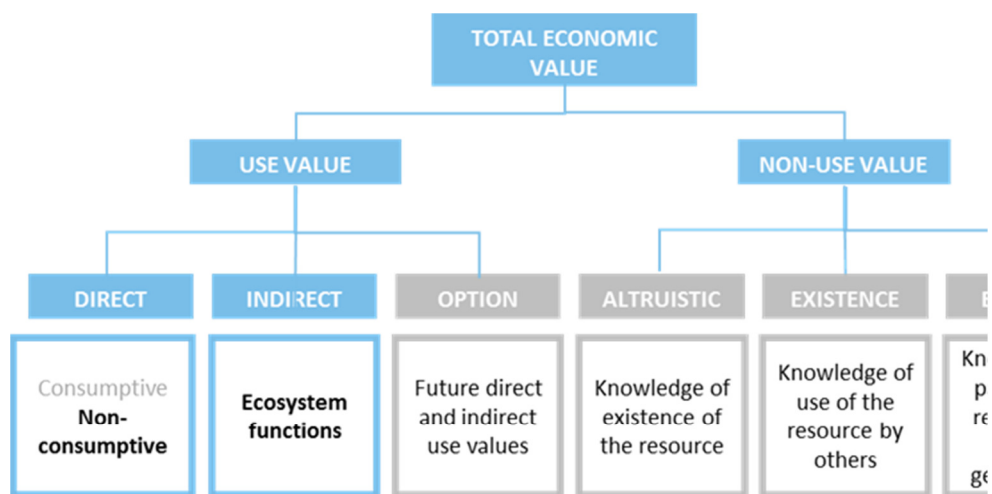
TOTAL ECONOMIC VALUE

USE VALUE

NON-USE VALUE

DIRECT

INDIRECT

OPTION

ALTRUISTIC

EXISTENCE

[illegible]

Consumptive
Non-consumptive

Ecosystem functions

Future direct and indirect use values

Knowledge of existence of the resource

Knowledge of use of the resource by others

Kn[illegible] p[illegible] re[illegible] ge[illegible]